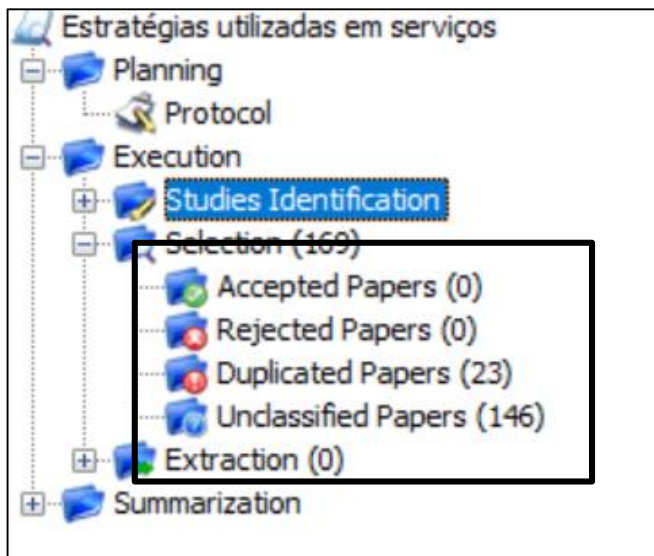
Estratégias utilizadas em serviços
Planning
Protocol
Execution
Studies Identification
Selection (169)
Accepted Papers (0)
Rejected Papers (0)
Duplicated Papers (23)
Unclassified Papers (146)
Extraction (0)
Summarization